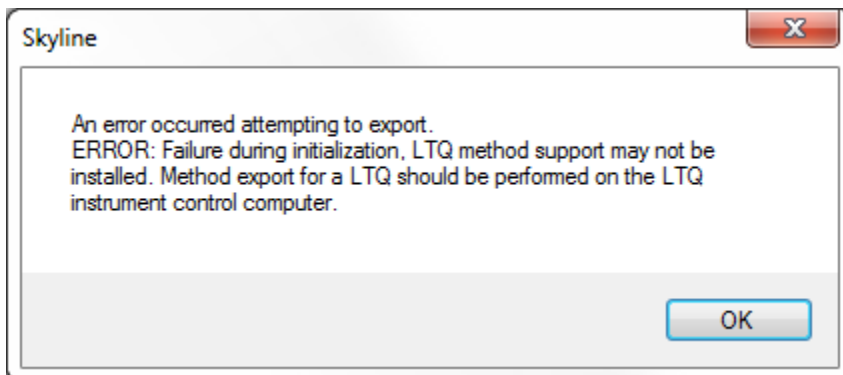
Skyline

An error occurred attempting to export.
ERROR: Failure during initialization, LTQ method support may not be installed. Method export for a LTQ should be performed on the LTQ instrument control computer.

OK